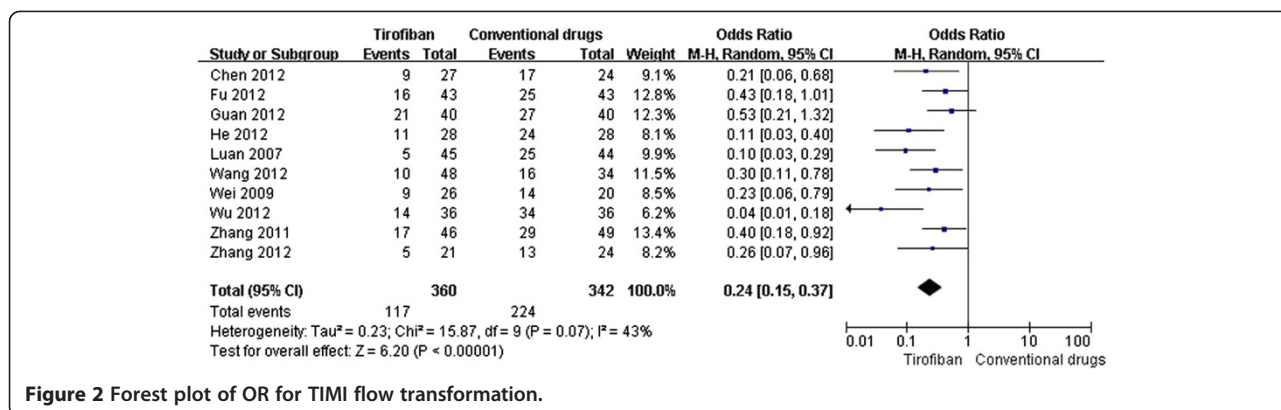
| Study or Subgroup | Tirofiban Events | Tirofiban Total | Conventional drugs Events | Conventional drugs Total | Weight | Odds Ratio M-H, Random, 95% CI |
|---|---|---|---|---|---|---|
| Chen 2012 | 9 | 27 | 17 | 24 | 9.1% | 0.21 [0.06, 0.68] |
| Fu 2012 | 16 | 43 | 25 | 43 | 12.8% | 0.43 [0.18, 1.01] |
| Guan 2012 | 21 | 40 | 27 | 40 | 12.3% | 0.53 [0.21, 1.32] |
| He 2012 | 11 | 28 | 24 | 28 | 8.1% | 0.11 [0.03, 0.40] |
| Luan 2007 | 5 | 45 | 25 | 44 | 9.9% | 0.10 [0.03, 0.29] |
| Wang 2012 | 10 | 48 | 16 | 34 | 11.5% | 0.30 [0.11, 0.78] |
| Wei 2009 | 9 | 26 | 14 | 20 | 8.5% | 0.23 [0.06, 0.79] |
| Wu 2012 | 14 | 36 | 34 | 36 | 6.2% | 0.04 [0.01, 0.18] |
| Zhang 2011 | 17 | 46 | 29 | 49 | 13.4% | 0.40 [0.18, 0.92] |
| Zhang 2012 | 5 | 21 | 13 | 24 | 8.2% | 0.26 [0.07, 0.96] |
| Total (95% CI) | | 360 | | 342 | 100.0% | 0.24 [0.15, 0.37] |
| Total events | 117 | | 224 | | | |

Heterogeneity: Tau² = 0.23; Chi² = 15.87, df = 9 (P = 0.07); I² = 43%
Test for overall effect: Z = 6.20 (P < 0.00001)

Odds Ratio
M-H, Random, 95% CI

0.01 0.1 1 10 100
Tirofiban Conventional drugs

Figure 2 Forest plot of OR for TIMI flow transformation.